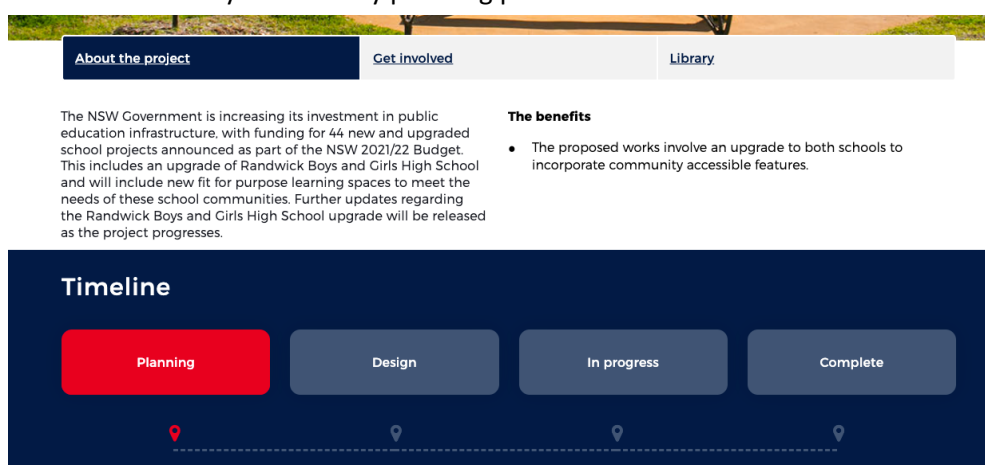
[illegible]

About the project

Get involved

Library

The NSW Government is increasing its investment in public education infrastructure, with funding for 44 new and upgraded school projects announced as part of the NSW 2021/22 Budget. This includes an upgrade of Randwick Boys and Girls High School and will include new fit for purpose learning spaces to meet the needs of these school communities. Further updates regarding the Randwick Boys and Girls High School upgrade will be released as the project progresses.

The benefits

- The proposed works involve an upgrade to both schools to incorporate community accessible features.

Timeline

Planning

Design

In progress

Complete